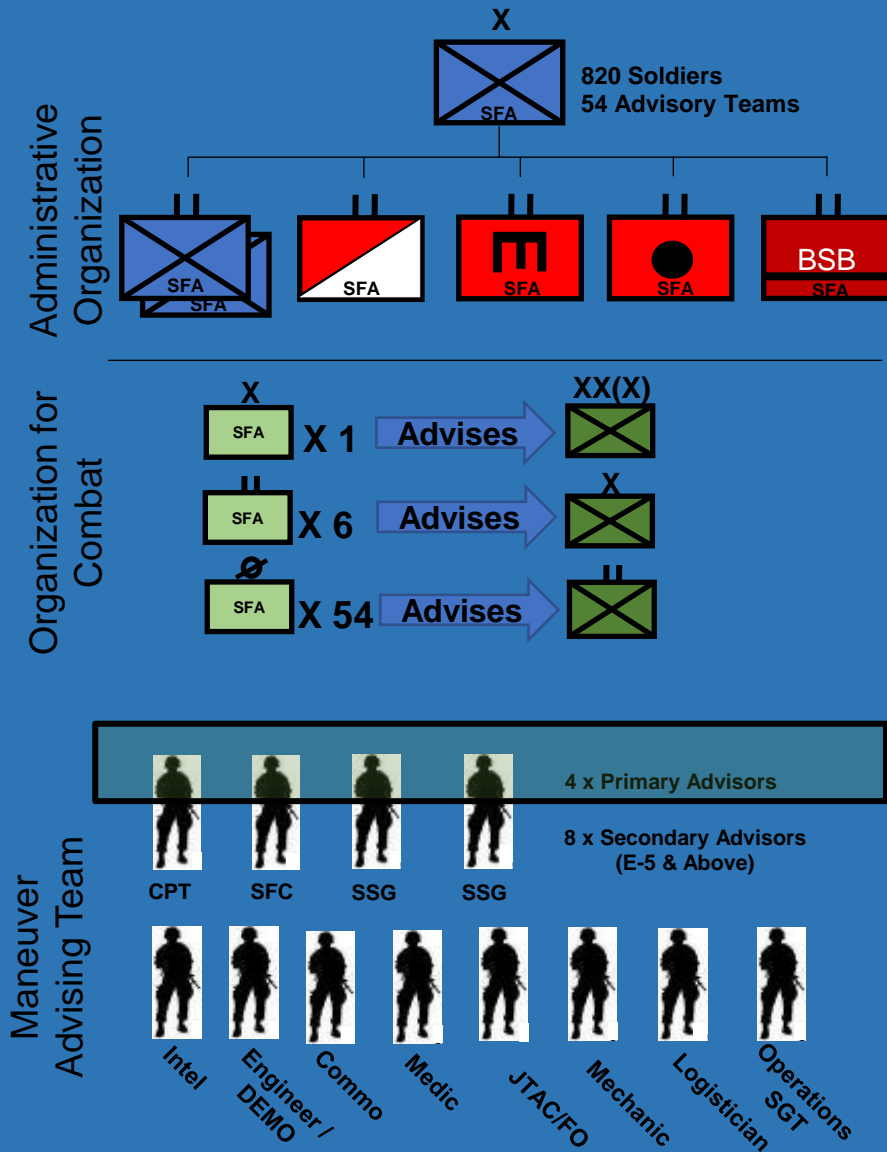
Administrative Organization

X

SFA

820 Soldiers
54 Advisory Teams

II SFA SFA

II SFA

II SFA

II SFA

II BSB SFA

Organization for Combat

X SFA X 1 Advises XX(X)

II SFA X 6 Advises X

Ø SFA X 54 Advises II

Maneuver Advising Team

4 x Primary Advisors

8 x Secondary Advisors (E-5 & Above)

CPT SFC SSG SSG

Intel Engineer / DEMO Commo Medic JTAC/FO Mechanic Logistician Operations SGT